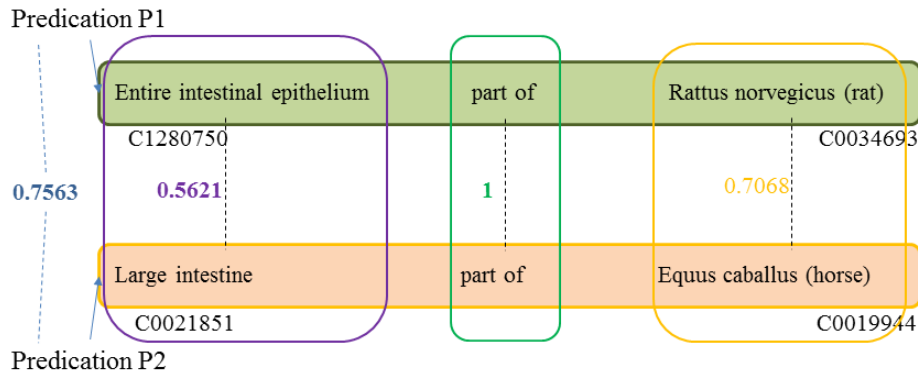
Predication P1

Entire intestinal epithelium

part of

Rattus norvegicus (rat)

C1280750

C0034693

0.7563

0.5621

1

0.7068

Large intestine

part of

Equus caballus (horse)

C0021851

C0019944

Predication P2